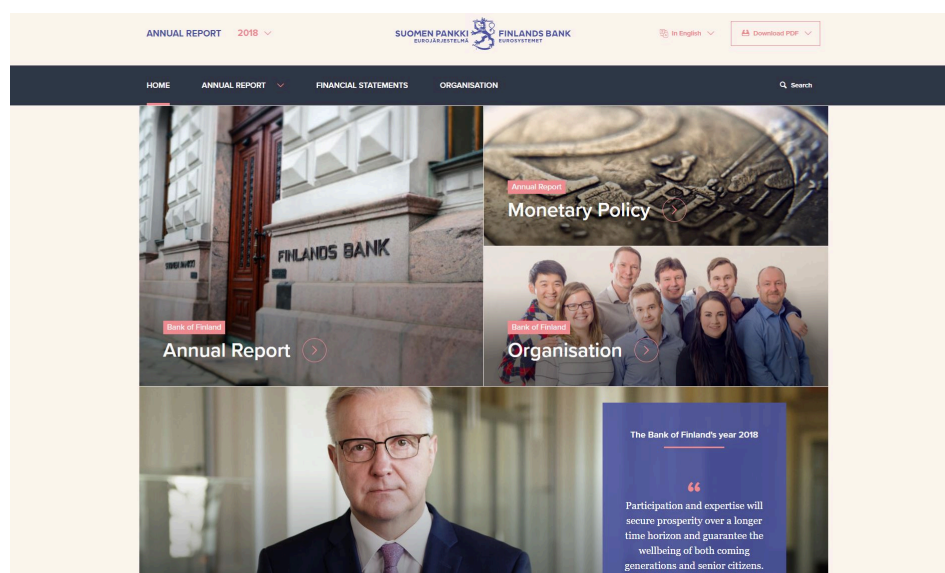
ANNUAL REPORT 2018

SUOMEN PANKKI EUROJÄRJESTELMÄ FINLANDS BANK EUROSYSTEMET

In English

Download PDF

HOME ANNUAL REPORT FINANCIAL STATEMENTS ORGANISATION

Search

FINLANDS BANK

Annual Report
Monetary Policy

Bank of Finland
Annual Report

Bank of Finland
Organisation

The Bank of Finland's year 2018

“

Participation and expertise will secure prosperity over a longer time horizon and guarantee the wellbeing of both coming generations and senior citizens.